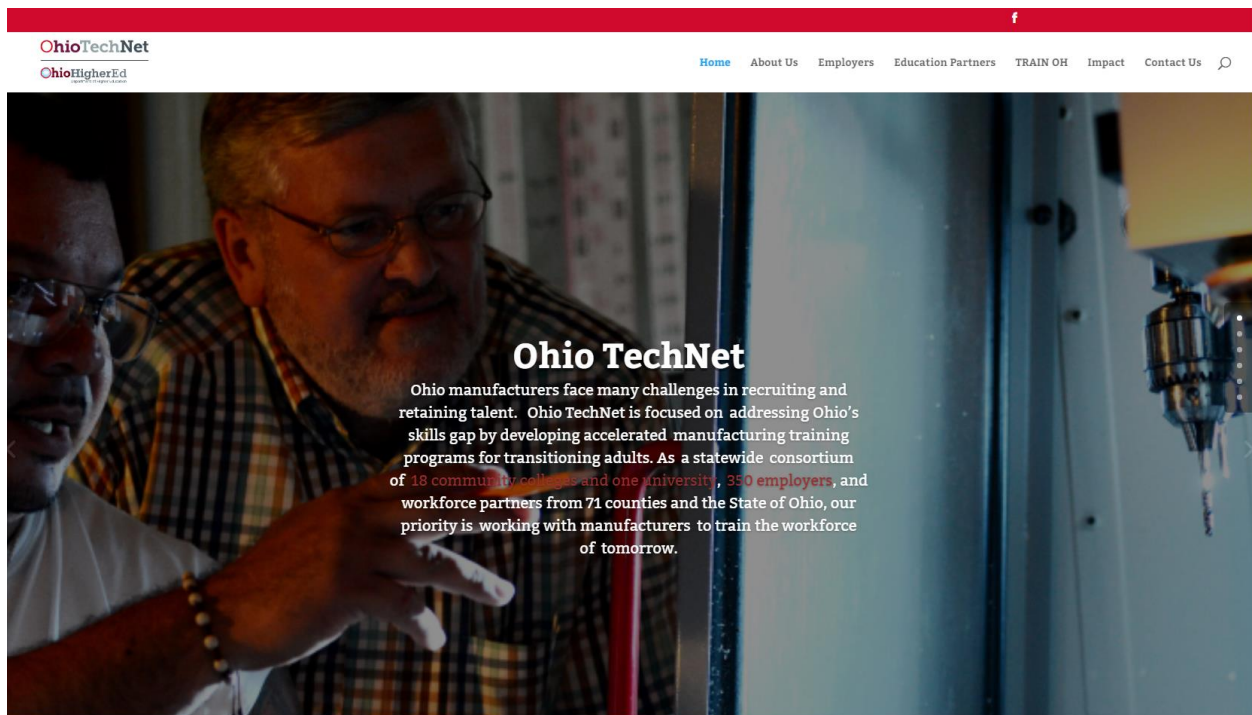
f

OhioTechNet
OhioHigherEd

Home About Us Employers Education Partners TRAIN OH Impact Contact Us

Ohio TechNet

Ohio manufacturers face many challenges in recruiting and retaining talent. Ohio TechNet is focused on addressing Ohio's skills gap by developing accelerated manufacturing training programs for transitioning adults. As a statewide consortium of 18 community colleges and one university, 350 employers, and workforce partners from 71 counties and the State of Ohio, our priority is working with manufacturers to train the workforce of tomorrow.